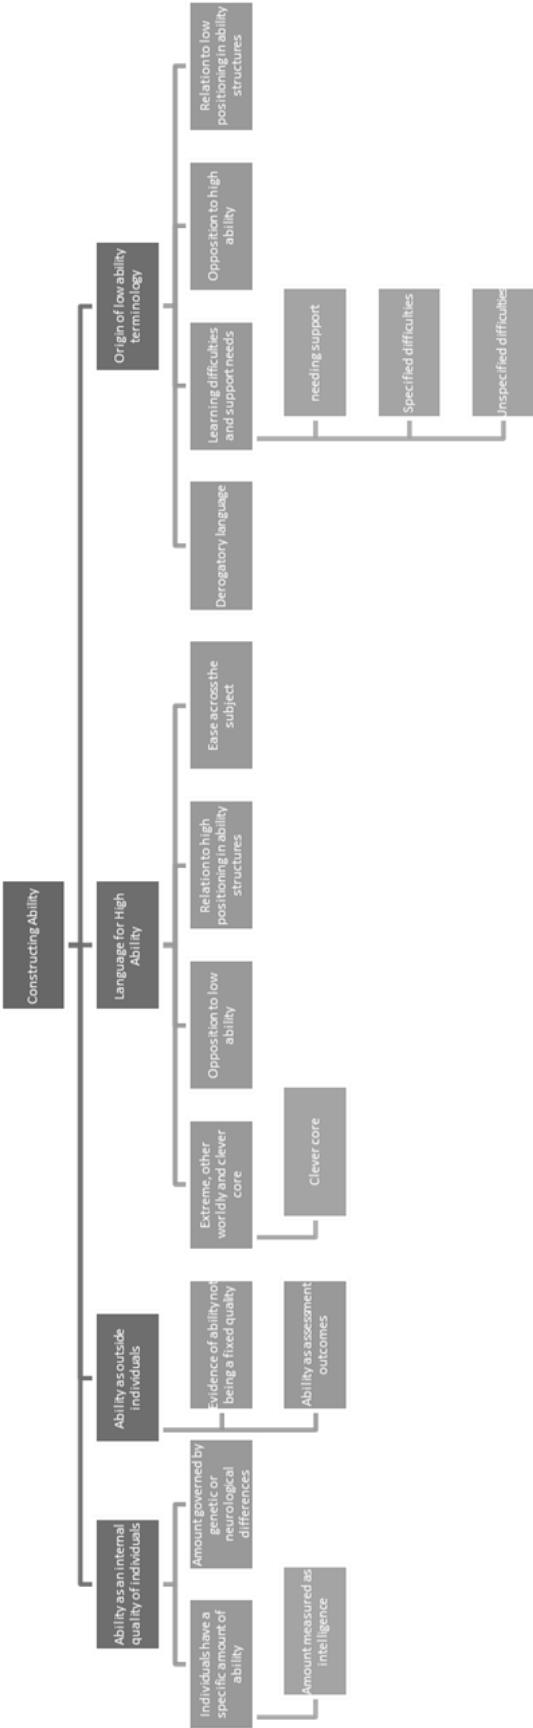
Constructing Ability

Origin of low ability terminology

Relation to low positioning in ability structures

Opposition to high ability

Learning difficulties and support needs

needing support

Specified difficulties

Unspecified difficulties

Derogatory language

Language for High Ability

Ease across the subject

Relation to high positioning in ability structures

Opposition to low ability

Extreme, other worldly and clever core

Clever core

Ability as outside individuals

Evidence of ability not being a fixed quality

Ability as assessment outcomes

Ability as an internal quality of individuals

Amount governed by genetic or neurological differences

Individuals have a specific amount of ability

Amount measured as intelligence